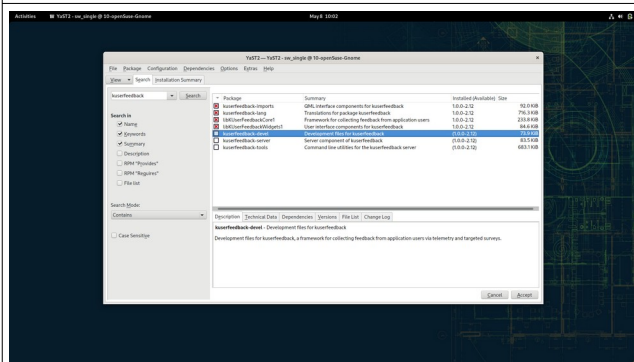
Activities YaST2 - sw_single @ 10-openSuse-Gnome May 8 10:02

YaST2 — YaST2 - sw_single @ 10-openSuse-Gnome

File Package Configuration Dependencies Options Extras Help

View Search Installation Summary

kuserfeedback Search

Search in
Name
Keywords
Summary
Description
RPM "Provides"
RPM "Requires"
File list

Search Mode:
Contains

Case Sensitive

| Package | Summary | Installed (Available) | Size |
|---|---|---|---|
| kuserfeedback-imports | QML interface components for kuserfeedback | 1.0.0-2.12 | 92.0 KiB |
| kuserfeedback-lang | Translations for package kuserfeedback | 1.0.0-2.12 | 716.3 KiB |
| libKUserFeedbackCore1 | Framework for collecting feedback from application users | 1.0.0-2.12 | 235.8 KiB |
| libKUserFeedbackWidgets1 | User interface components for kuserfeedback | 1.0.0-2.12 | 84.6 KiB |
| kuserfeedback-devel | Development files for kuserfeedback | (1.0.0-2.12) | 75.9 KiB |
| kuserfeedback-server | Server component of kuserfeedback | (1.0.0-2.12) | 83.5 KiB |
| kuserfeedback-tools | Command line utilities for the kuserfeedback server | (1.0.0-2.12) | 683.1 KiB |

Description Technical Data Dependencies Versions File List Change Log

kuserfeedback-devel - Development files for kuserfeedback

Development files for kuserfeedback, a framework for collecting feedback from application users via telemetry and targeted surveys.

Cancel Accept